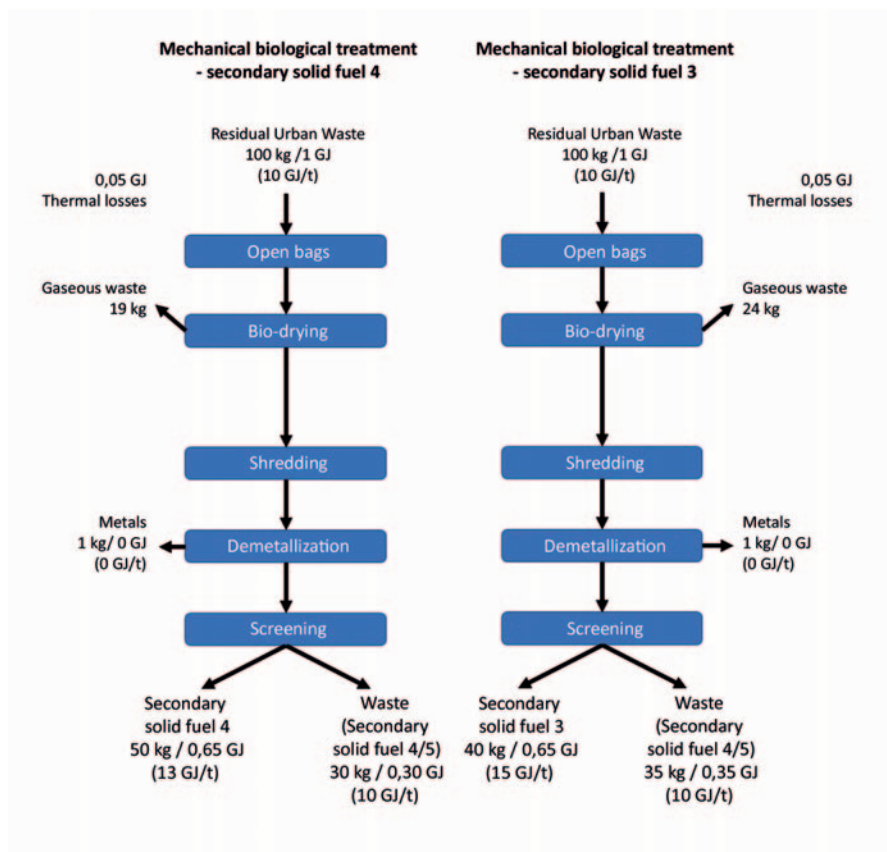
Mechanical biological treatment - secondary solid fuel 4

Residual Urban Waste
100 kg /1 GJ
(10 GJ/t)

0,05 GJ
Thermal losses

Open bags

Gaseous waste
19 kg

Bio-drying

Shredding

Metals
1 kg/ 0 GJ
(0 GJ/t)

Demetallization

Screening

Secondary solid fuel 4
50 kg / 0,65 GJ
(13 GJ/t)

Waste
(Secondary solid fuel 4/5)
30 kg / 0,30 GJ
(10 GJ/t)

Mechanical biological treatment - secondary solid fuel 3

Residual Urban Waste
100 kg /1 GJ
(10 GJ/t)

0,05 GJ
Thermal losses

Open bags

Gaseous waste
24 kg

Bio-drying

Shredding

Demetallization

Metals
1 kg/ 0 GJ
(0 GJ/t)

Screening

Secondary solid fuel 3
40 kg / 0,65 GJ
(15 GJ/t)

Waste
(Secondary solid fuel 4/5)
35 kg / 0,35 GJ
(10 GJ/t)